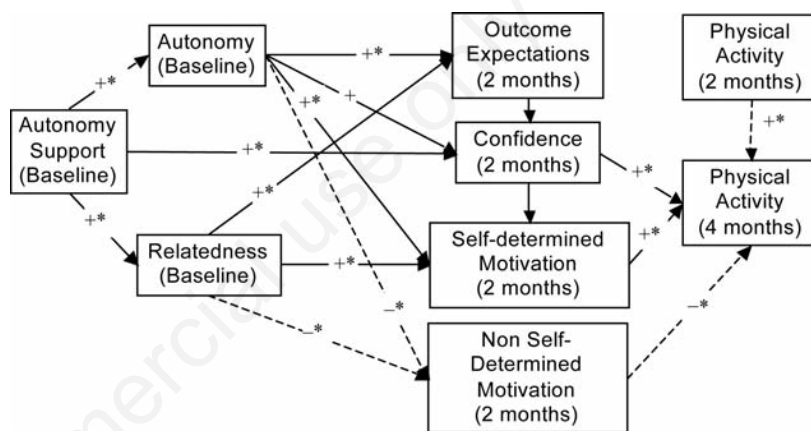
Autonomy Support (Baseline)

Autonomy (Baseline)

Relatedness (Baseline)

Outcome Expectations (2 months)

Confidence (2 months)

Self-determined Motivation (2 months)

Non Self-Determined Motivation (2 months)

Physical Activity (2 months)

Physical Activity (4 months)

+*
+*
+*
+*
+*
+
+*
+*
+*
+*
+*
+*
–*
–*
–*

non commercial use only